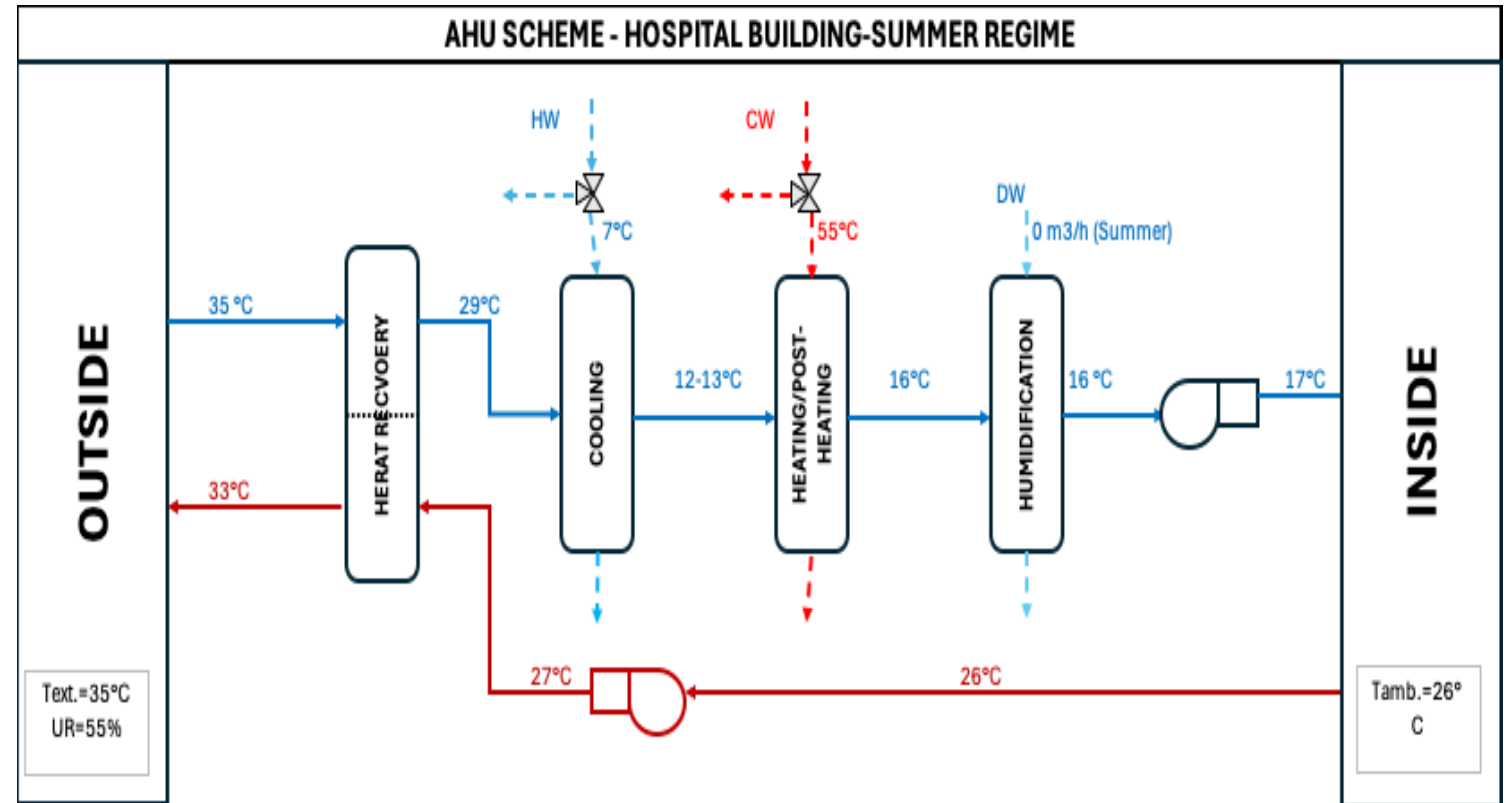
AHU SCHEME - HOSPITAL BUILDING-SUMMER REGIME

OUTSIDE

HW

7°C

CW

55°C

DW

0 m3/h (Summer)

35 °C

HERAT RECVOERY

29°C

COOLING

12-13°C

HEATING/POST-HEATING

16°C

HUMIDIFICATION

16 °C

17°C

INSIDE

33°C

27°C

26°C

Text.=35°C
UR=55%

Tamb.=26°C